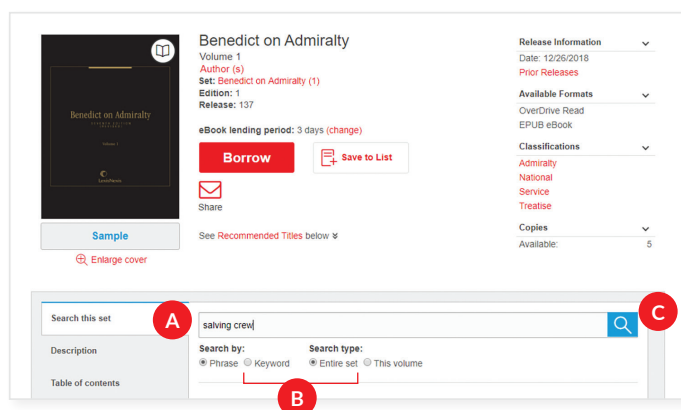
Benedict on Admiralty
Volume 1
Author (s)
Set: Benedict on Admiralty (1)
Edition: 1
Release: 137

Benedict on Admiralty
Volume 1
LexisNexis

eBook lending period: 3 days (change)

Borrow

Save to List

Share

Sample

Enlarge cover

See Recommended Titles below

Release Information
Date: 12/26/2018
Prior Releases

Available Formats
OverDrive Read
EPUB eBook

Classifications
Admiralty
National
Service
Treatise

Copies
Available: 5

Search this set

Description

Table of contents

A

salving crew

C

Search by:
Phrase
Keyword

Search type:
Entire set
This volume

B